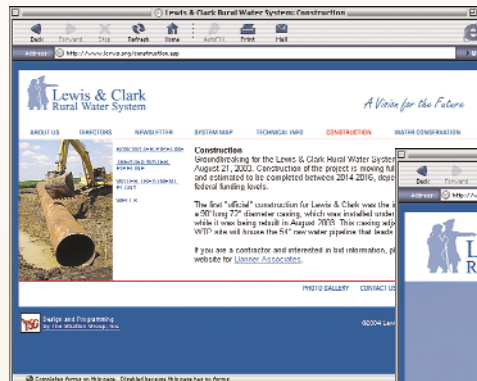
Lewis & Clark Rural Water System: Construction

Back Forward Stop Refresh Home AutoFill Print Mail

Address http://www.lcrws.org/construction.asp

Lewis & Clark Rural Water System

A Vision for the Future

ABOUT US DIRECTORS NEWSLETTER SYSTEM MAP TECHNICAL INFO CONSTRUCTION WATER CONSERVATION

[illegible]
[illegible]
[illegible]
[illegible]
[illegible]

Construction
Groundbreaking for the Lewis & Clark Rural Water System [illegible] August 21, 2003. Construction of the project is moving fu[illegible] and estimated to be completed between 2014-2016, depe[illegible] federal funding levels.

The first "official" construction for Lewis & Clark was the i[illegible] a 90' long 72" diameter casing, which was installed under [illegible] while it was being rebuilt in August 2003. This casing will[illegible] WTP site will houses the 54" raw water pipeline that leads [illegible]

If you are a contractor and interested in bid information, pl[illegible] website for Banner Associates.

PHOTO GALLERY CONTACT US

Design and Programming by The Mation Group, Inc.

©2004 Lew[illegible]

Completes forms on this page. Disabled because this page has no forms.

Back Forward
Address http://w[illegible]

Le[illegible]
Ru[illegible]